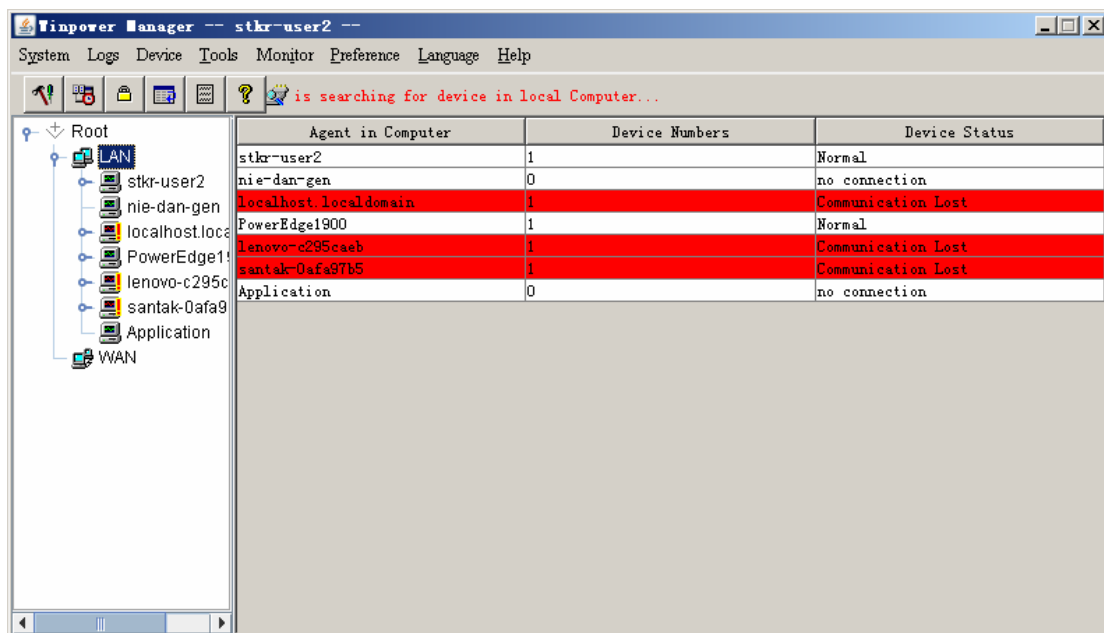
Winpower Manager -- stkr-user2 --

System Logs Device Tools Monitor Preference Language Help

is searching for device in local Computer...

Root
LAN
stkr-user2
nie-dan-gen
localhost.loca
PowerEdge1!
lenovo-c295c
santak-0afa9
Application
WAN

| Agent in Computer | Device Numbers | Device Status |
|---|---|---|
| stkr-user2 | 1 | Normal |
| nie-dan-gen | 0 | no connection |
| localhost.localdomain | 1 | Communication Lost |
| PowerEdge1900 | 1 | Normal |
| lenovo-c295caeb | 1 | Communication Lost |
| santak-0afa97b5 | 1 | Communication Lost |
| Application | 0 | no connection |